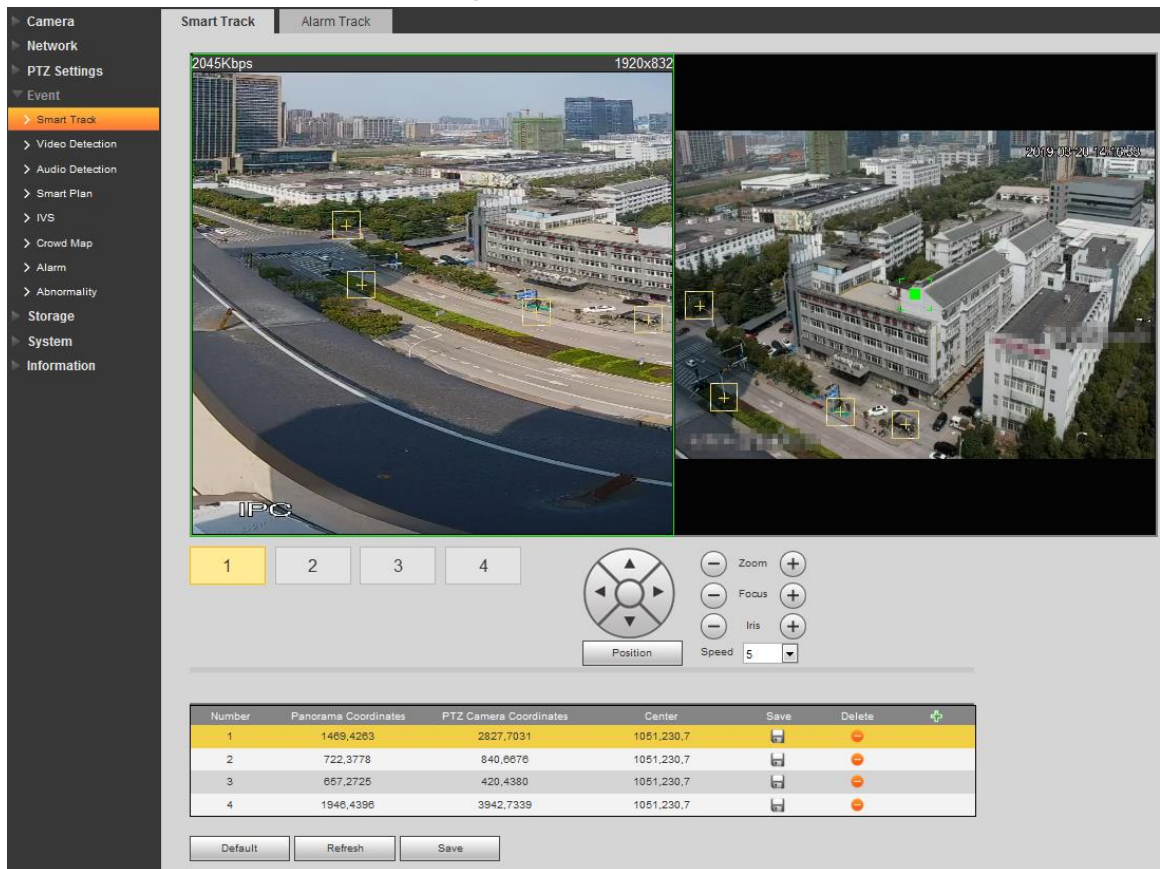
Camera
Network
PTZ Settings
Event
Smart Track
Video Detection
Audio Detection
Smart Plan
IVS
Crowd Map
Alarm
Abnormality
Storage
System
Information

Smart Track
Alarm Track

2045Kbps
1920x832
IPC
2019-03-20 14:10:13

1
2
3
4

Zoom
Focus
Iris
Position
Speed 5

| Number | Panorama Coordinates | PTZ Camera Coordinates | Center | Save | Delete |
|---|---|---|---|---|---|
| 1 | 1469,4263 | 2827,7031 | 1051,230,7 | | |
| 2 | 722,3778 | 840,6676 | 1051,230,7 | | |
| 3 | 657,2725 | 420,4380 | 1051,230,7 | | |
| 4 | 1946,4396 | 3942,7339 | 1051,230,7 | | |

Default
Refresh
Save